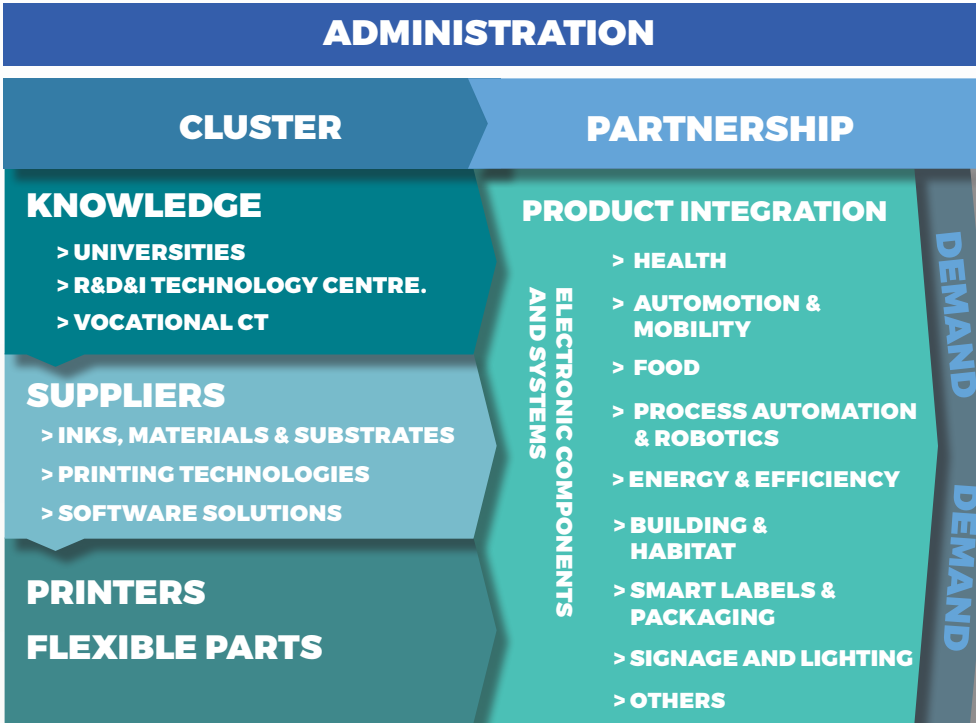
ADMINISTRATION

CLUSTER

PARTNERSHIP

KNOWLEDGE

> UNIVERSITIES

> R&D&I TECHNOLOGY CENTRE.

> VOCATIONAL CT

SUPPLIERS

> INKS, MATERIALS & SUBSTRATES

> PRINTING TECHNOLOGIES

> SOFTWARE SOLUTIONS

PRINTERS

FLEXIBLE PARTS

PRODUCT INTEGRATION

ELECTRONIC COMPONENTS AND SYSTEMS

> HEALTH

> AUTOMOTION & MOBILITY

> FOOD

> PROCESS AUTOMATION & ROBOTICS

> ENERGY & EFFICIENCY

> BUILDING & HABITAT

> SMART LABELS & PACKAGING

> SIGNAGE AND LIGHTING

> OTHERS

DEMAND

DEMAND